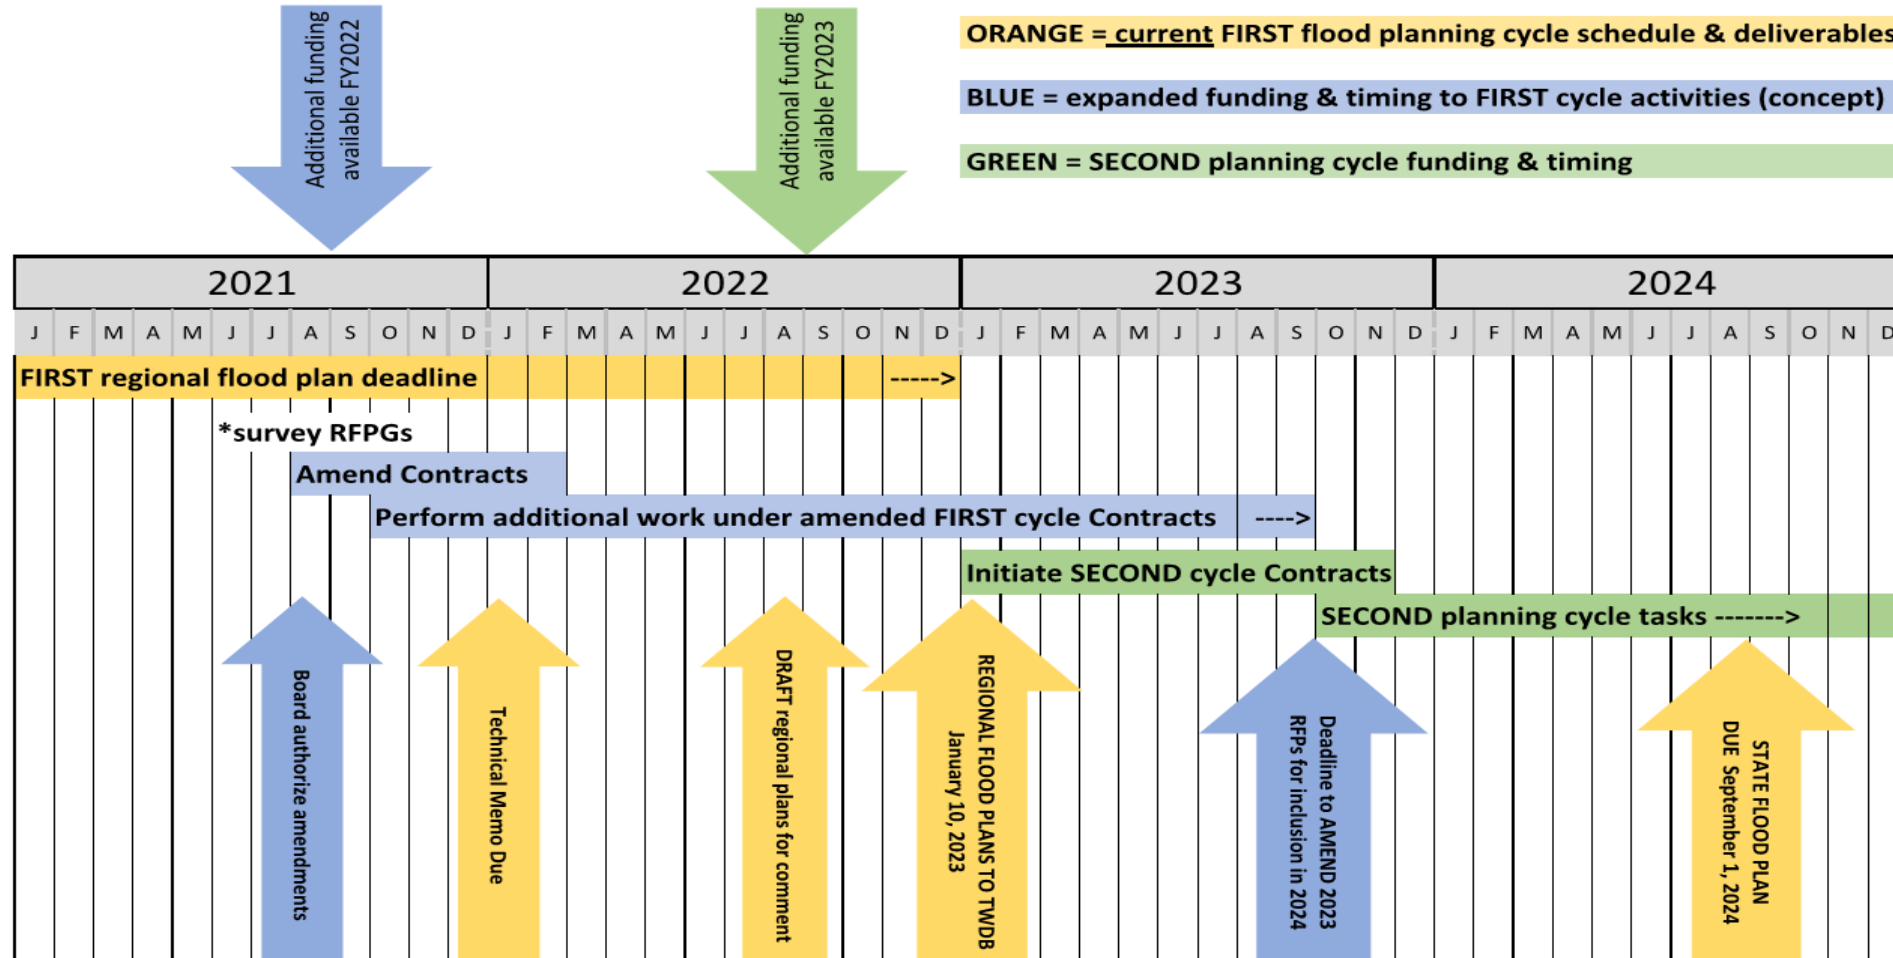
Additional funding available FY2022

Additional funding available FY2023

ORANGE = current FIRST flood planning cycle schedule & deliverables

BLUE = expanded funding & timing to FIRST cycle activities (concept)

GREEN = SECOND planning cycle funding & timing

| 2021 | 2022 | 2023 | 2024 |
|---|---|---|---|
| J F M A M J J A S O N D | J F M A M J J A S O N D | J F M A M J J A S O N D | J F M A M J J A S O N D |

FIRST regional flood plan deadline ----->

*survey RFPGs

Amend Contracts

Perform additional work under amended FIRST cycle Contracts ---->

Initiate SECOND cycle Contracts

SECOND planning cycle tasks ------->

Board authorize amendments

Technical Memo Due

DRAFT regional plans for comment

REGIONAL FLOOD PLANS TO TWDB January 10, 2023

Deadline to AMEND 2023 RFPs for inclusion in 2024

STATE FLOOD PLAN DUE September 1, 2024